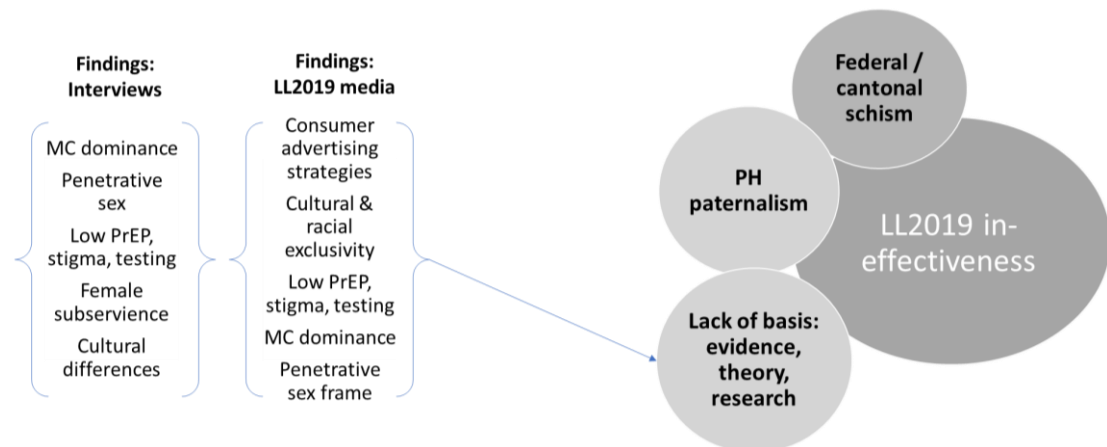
Findings: Interviews

MC dominance
Penetrative sex
Low PrEP, stigma, testing
Female subservience
Cultural differences

Findings: LL2019 media

Consumer advertising strategies
Cultural & racial exclusivity
Low PrEP, stigma, testing
MC dominance
Penetrative sex frame

Federal / cantonal schism

PH paternalism

LL2019 in-effectiveness

Lack of basis: evidence, theory, research